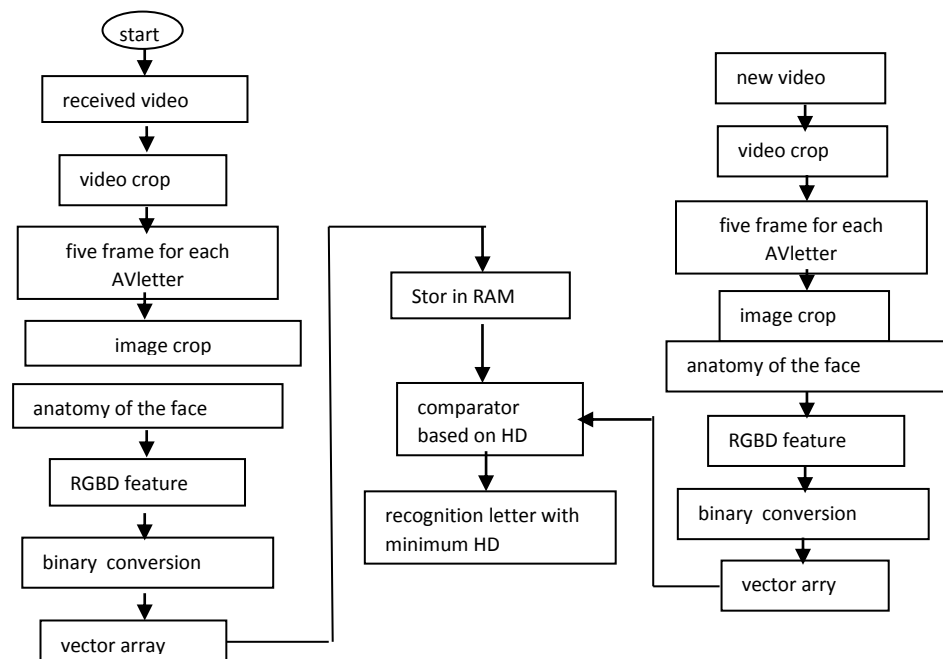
start

received video

video crop

five frame for each AVletter

image crop

anatomy of the face

RGBD feature

binary conversion

vector array

Stor in RAM

comparator based on HD

recognition letter with minimum HD

new video

video crop

five frame for each AVletter

image crop

anatomy of the face

RGBD feature

binary conversion

vector arry